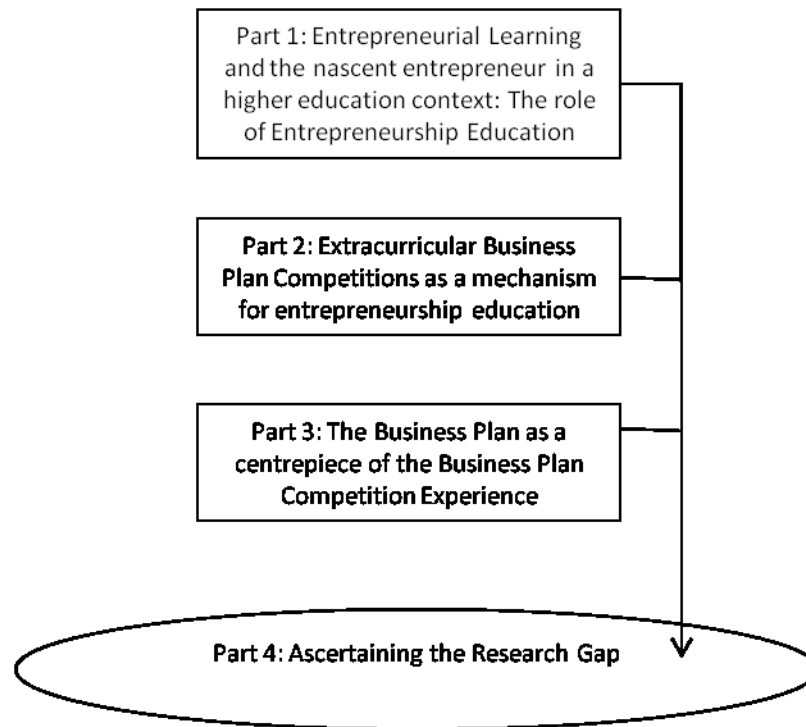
Part 1: Entrepreneurial Learning and the nascent entrepreneur in a higher education context: The role of Entrepreneurship Education

Part 2: Extracurricular Business Plan Competitions as a mechanism for entrepreneurship education

Part 3: The Business Plan as a centrepiece of the Business Plan Competition Experience

Part 4: Ascertaining the Research Gap